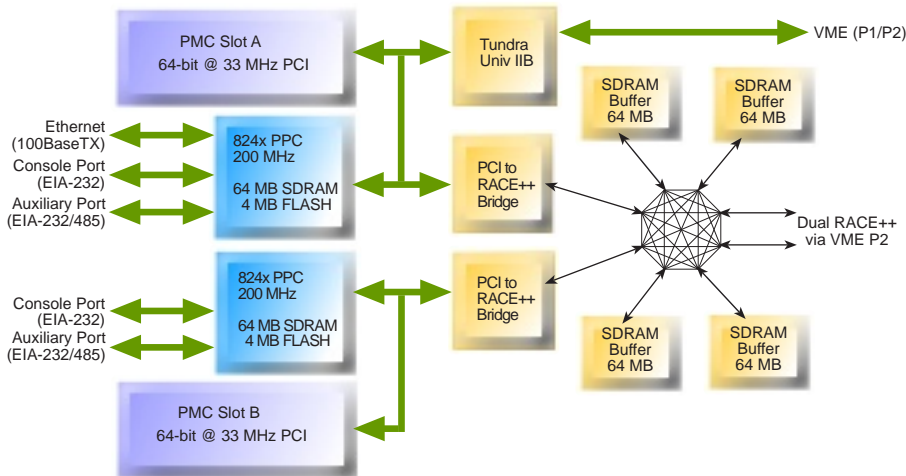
PMC Slot A
64-bit @ 33 MHz PCI

Tundra
Univ IIB

VME (P1/P2)

SDRAM
Buffer
64 MB

SDRAM
Buffer
64 MB

Ethernet
(100BaseTX)

Console Port
(EIA-232)

Auxiliary Port
(EIA-232/485)

824x PPC
200 MHz

64 MB SDRAM
4 MB FLASH

PCI to
RACE++
Bridge

Dual RACE++
via VME P2

Console Port
(EIA-232)

Auxiliary Port
(EIA-232/485)

824x PPC
200 MHz

64 MB SDRAM
4 MB FLASH

PCI to
RACE++
Bridge

SDRAM
Buffer
64 MB

SDRAM
Buffer
64 MB

PMC Slot B
64-bit @ 33 MHz PCI